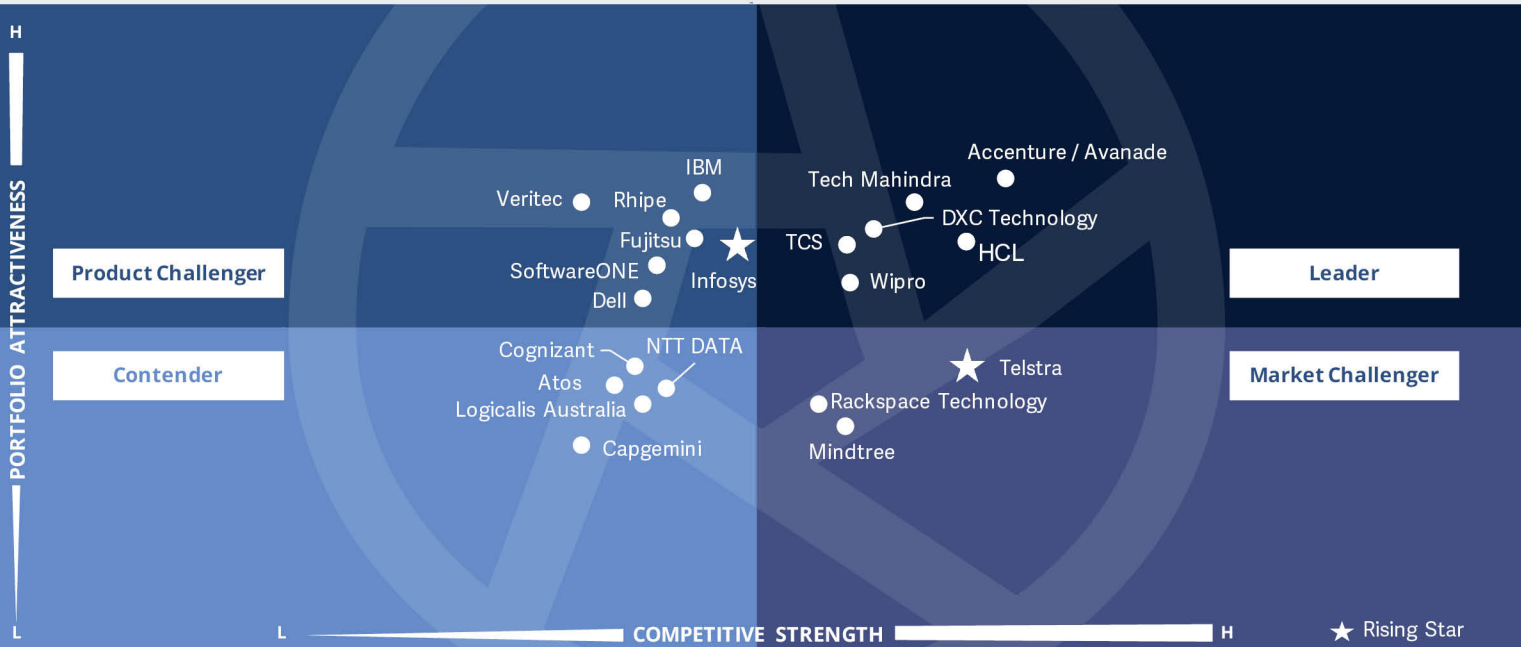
H

PORTFOLIO ATTRACTIVENESS

L

Product Challenger

Leader

Contender

Market Challenger

IBM

Veritec

Rhipe

Fujitsu

SoftwareONE

Dell

Infosys

Accenture / Avanade

Tech Mahindra

DXC Technology

TCS

HCL

Wipro

Cognizant

NTT DATA

Atos

Logicalis Australia

Capgemini

Telstra

Rackspace Technology

Mindtree

L

COMPETITIVE STRENGTH

H

Rising Star